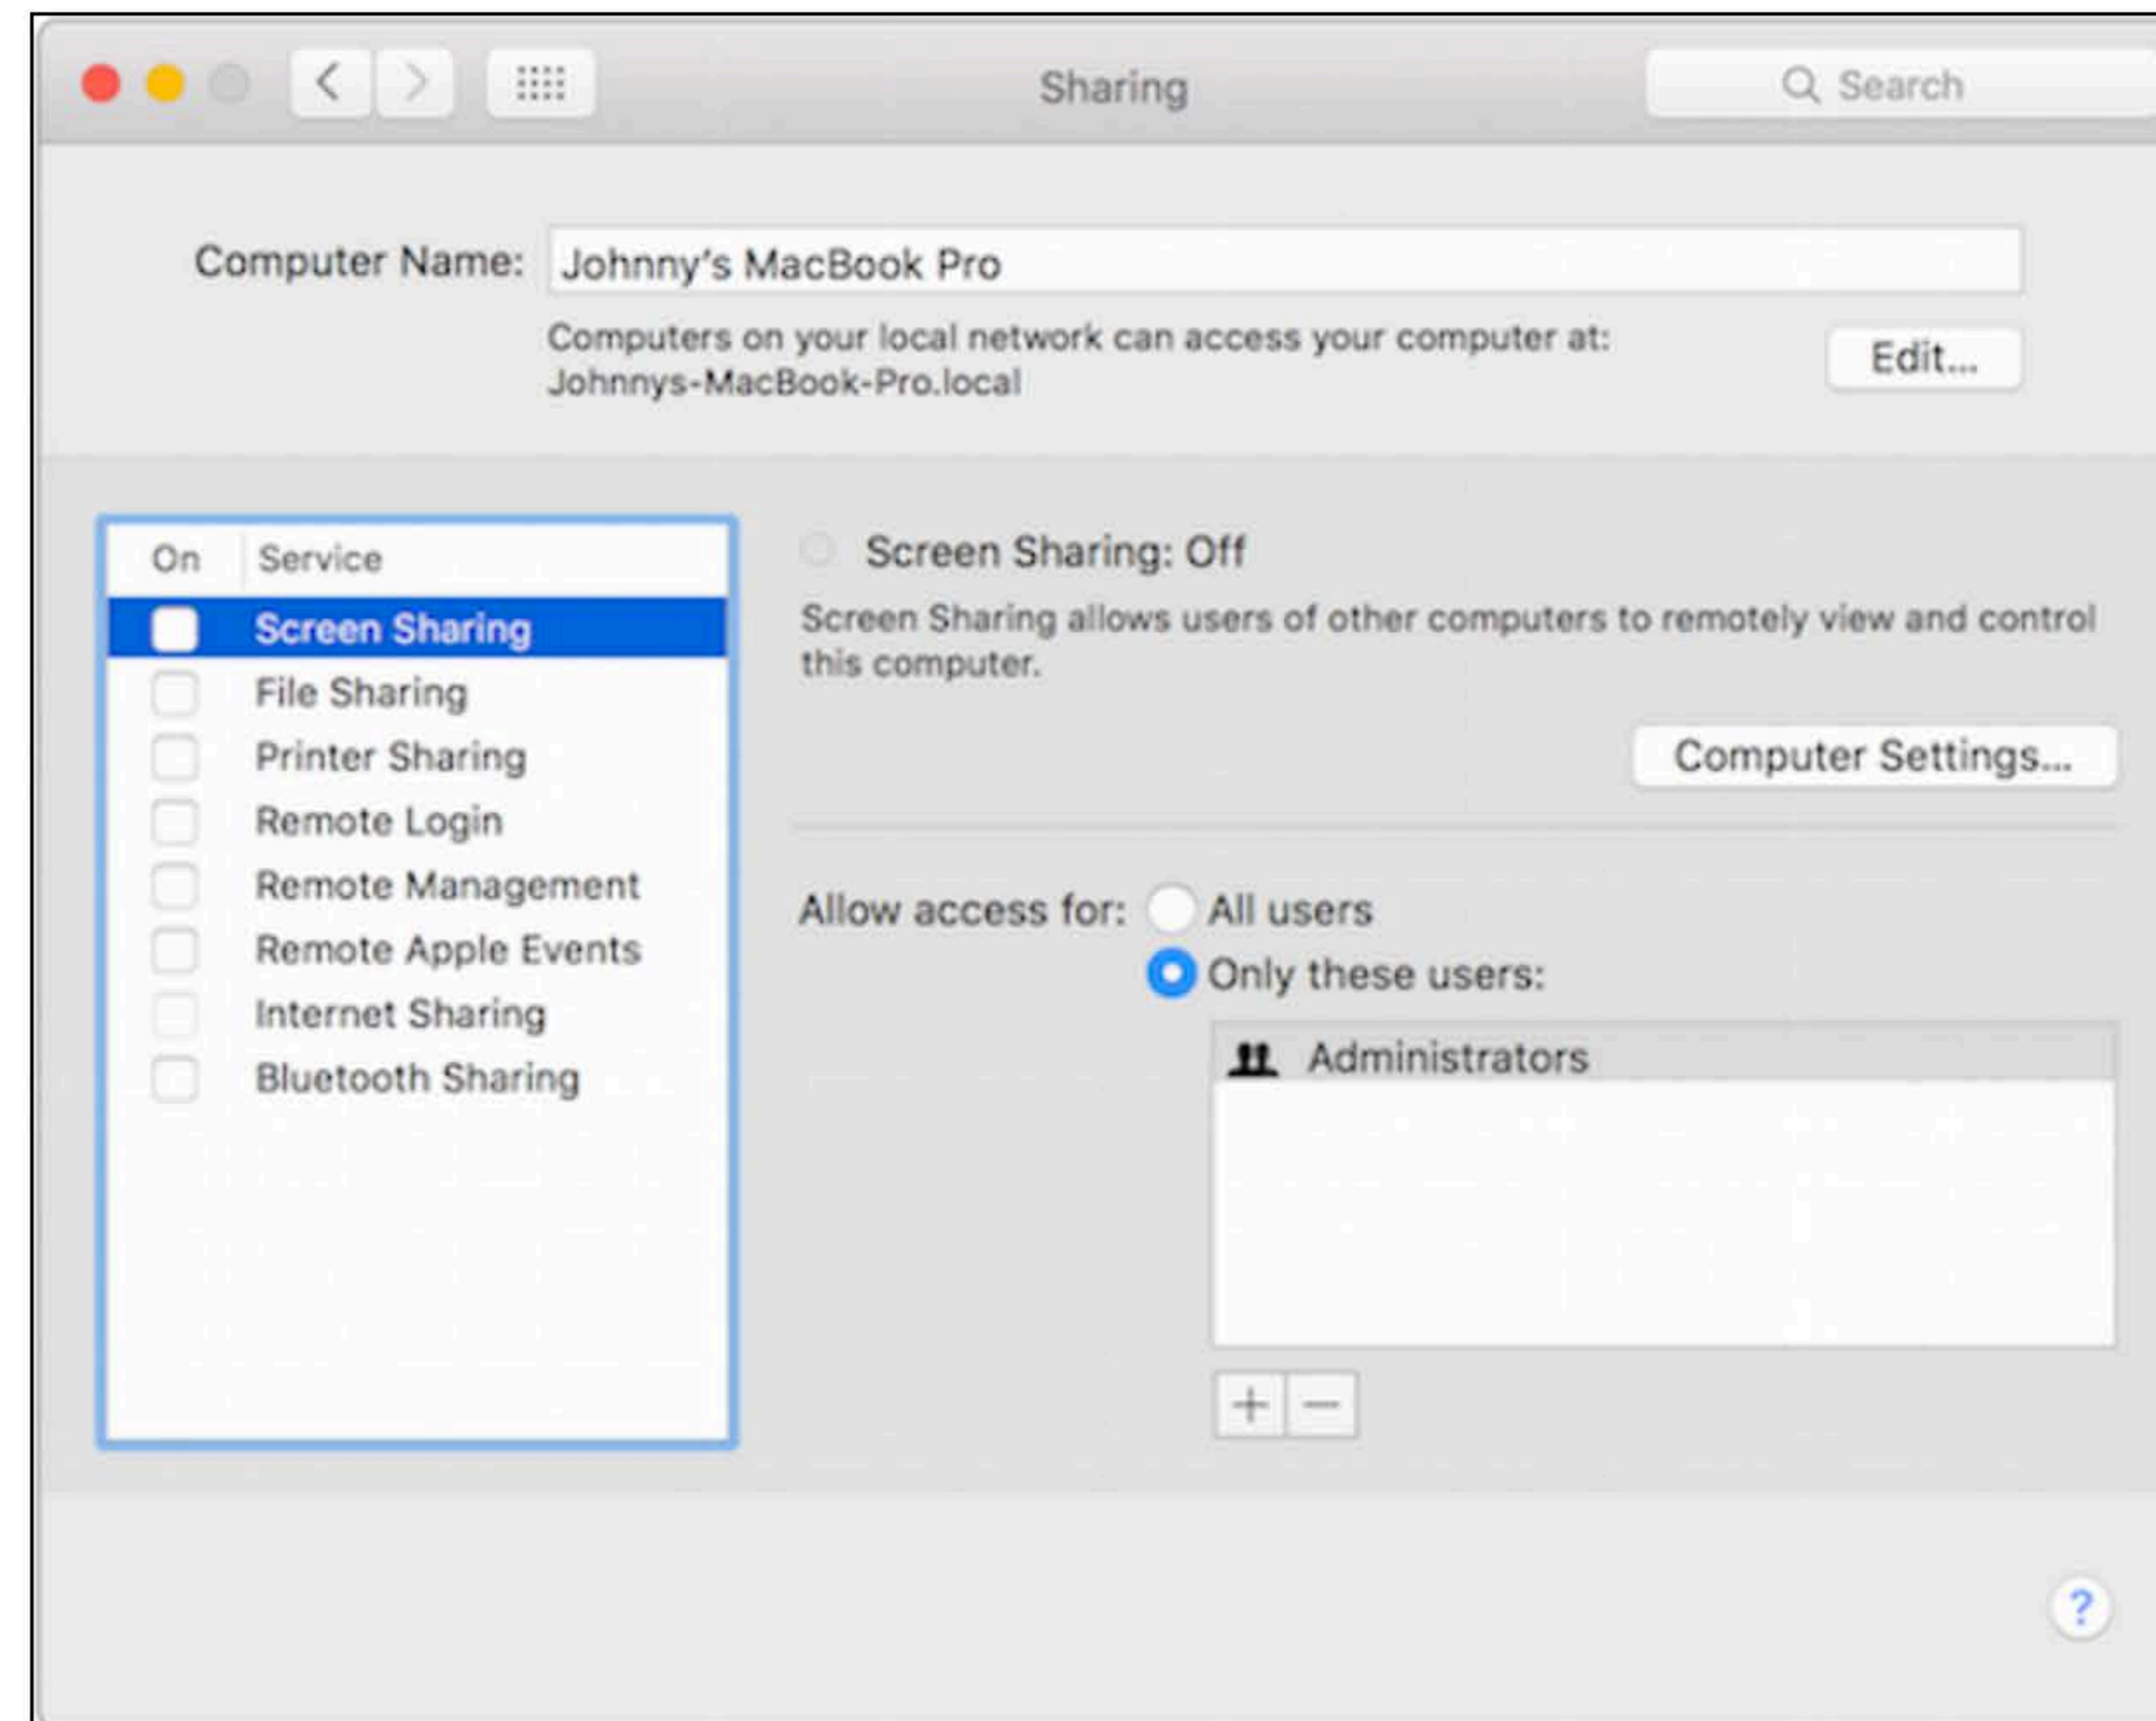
Sharing

Search

Computer Name: Johnny's MacBook Pro

Computers on your local network can access your computer at: Johnnys-MacBook-Pro.local

Edit...

| On | Service |
|---|---|
| | Screen Sharing |
| | File Sharing |
| | Printer Sharing |
| | Remote Login |
| | Remote Management |
| | Remote Apple Events |
| | Internet Sharing |
| | Bluetooth Sharing |

Screen Sharing: Off

Screen Sharing allows users of other computers to remotely view and control this computer.

Computer Settings...

Allow access for: All users

Only these users:

Administrators

+ −

?